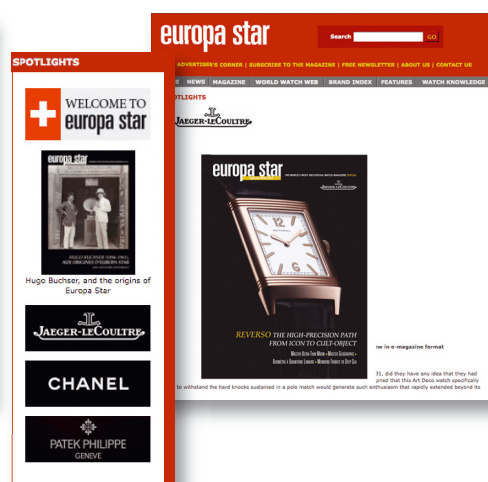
europa star

Search GO

ADVERTISER'S CORNER | SUBSCRIBE TO THE MAGAZINE | FREE NEWSLETTER | ABOUT US | CONTACT US

NEWS MAGAZINE WORLD WATCH WEB BRAND INDEX FEATURES WATCH KNOWLEDGE

SPOTLIGHTS

JAEGER-LECOULTRE

europa star

REVERSO THE HIGH-PRECISION PATH FROM ICON TO CULT-OBJECT

in e-magazine format

31, did they have any idea that they had ... ired that this Art Deco watch specifically ... to withstand the hard knocks sustained in a polo match would generate such enthusiasm that rapidly extended beyond its

SPOTLIGHTS

WELCOME TO europa star

europa star

HUGO BUCHSER (1896-1962) AUX ORIGINES D'EUROPA STAR

Hugo Buchser, and the origins of Europa Star

JAEGER-LECOULTRE

CHANEL

PATEK PHILIPPE GENEVE